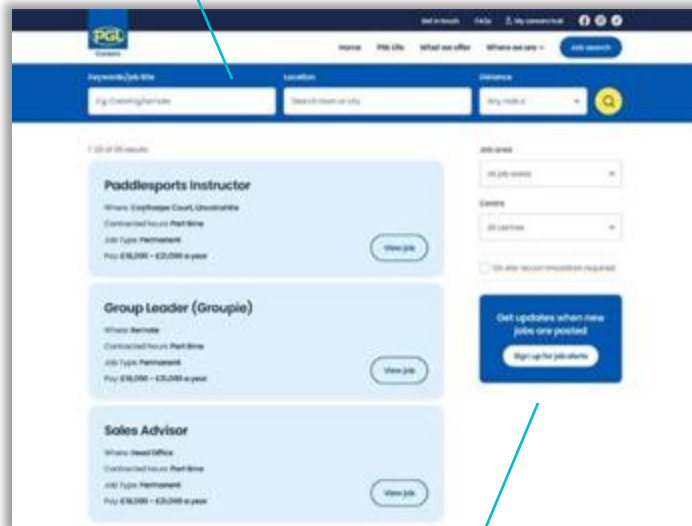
PGL Careers

Get in touch FAQs My account/trail

Home PGL life What we offer Where we are Job search

Keywords/job title
E.g. Catering/remote

Location
Search town or city

Distance
Any radius

1-20 of 26 results

Paddlesports Instructor
Where: Caythorpe Court, Lincolnshire
Contracted hours: Part time
Job Type: Permanent
Pay: £18,000 – £21,000 a year
View job

Group Leader (Groupie)
Where: Remote
Contracted hours: Part time
Job Type: Permanent
Pay: £18,000 – £21,000 a year
View job

Sales Advisor
Where: Head Office
Contracted hours: Part time
Job Type: Permanent
Pay: £18,000 – £21,000 a year
View job

Job area
All job areas

Centre
All centres

On-site accommodation required

Get updates when new jobs are posted
Sign up for job alerts